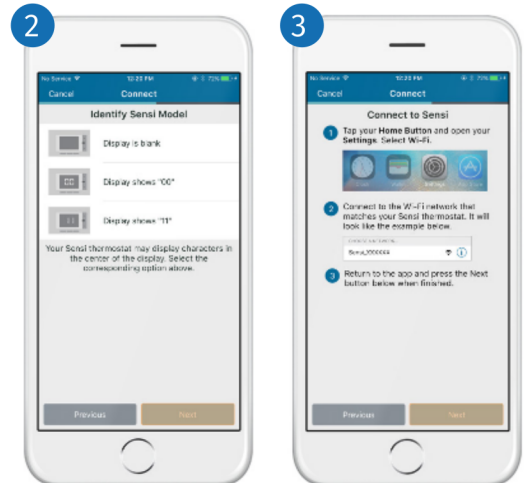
2

No Service 12:22 PM 72%

Cancel Connect

Identify Sensi Model

Display is blank

00

Display shows "00"

11

Display shows "11"

Your Sensi thermostat may display characters in the center of the display. Select the corresponding option above.

Previous Next

3

No Service 12:22 PM 72%

Cancel Connect

Connect to Sensi

1 Tap your Home Button and open your Settings. Select Wi-Fi.

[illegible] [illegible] Settings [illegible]

2 Connect to the Wi-Fi network that matches your Sensi thermostat. It will look like the example below.

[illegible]

Sensi_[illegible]

3 Return to the app and press the Next button below when finished.

Previous Next